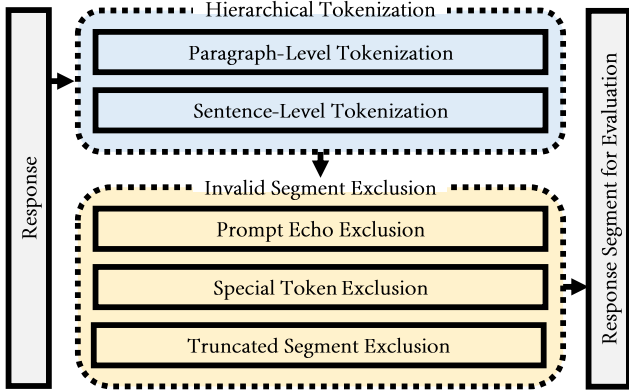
Response

Hierarchical Tokenization

Paragraph-Level Tokenization

Sentence-Level Tokenization

Invalid Segment Exclusion

Prompt Echo Exclusion

Special Token Exclusion

Truncated Segment Exclusion

Response Segment for Evaluation